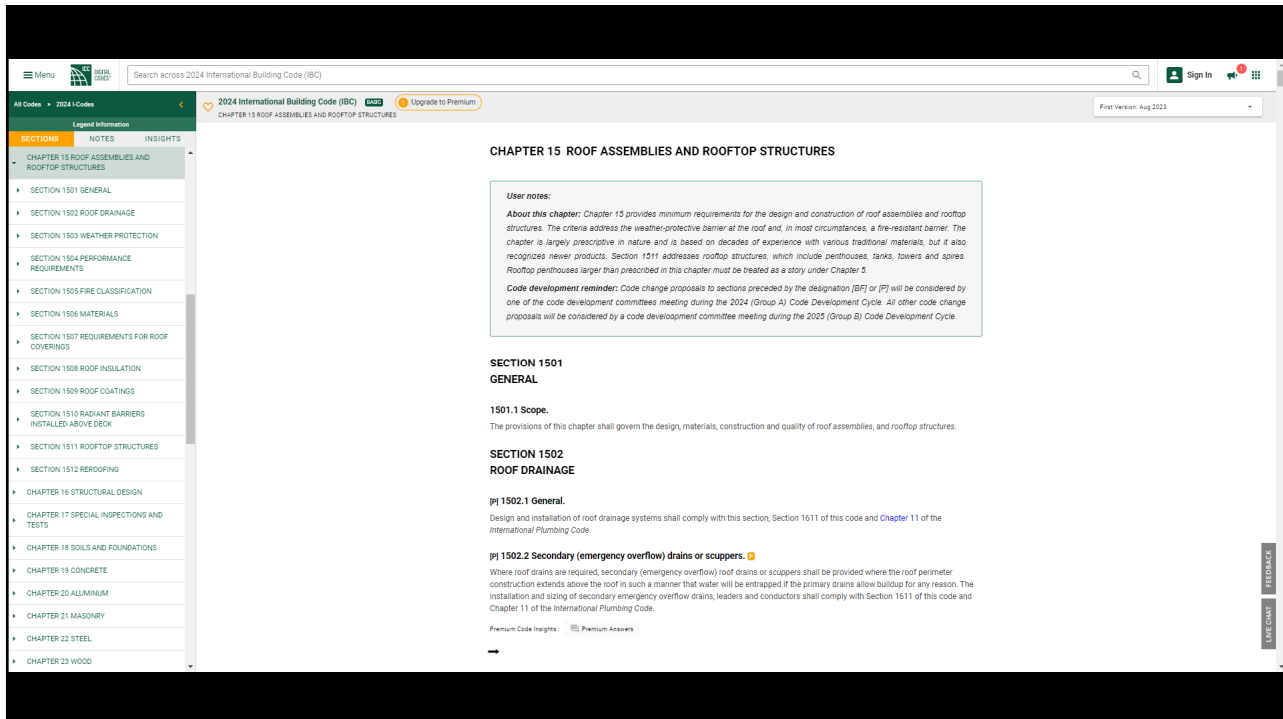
Menu ICC DIGITAL CODES Search across 2024 International Building Code (IBC) Sign In

All Codes » 2024 I-Codes
Legend Information
SECTIONS NOTES INSIGHTS

CHAPTER 15 ROOF ASSEMBLIES AND ROOFTOP STRUCTURES
SECTION 1501 GENERAL
SECTION 1502 ROOF DRAINAGE
SECTION 1503 WEATHER PROTECTION
SECTION 1504 PERFORMANCE REQUIREMENTS
SECTION 1505 FIRE CLASSIFICATION
SECTION 1506 MATERIALS
SECTION 1507 REQUIREMENTS FOR ROOF COVERINGS
SECTION 1508 ROOF INSULATION
SECTION 1509 ROOF COATINGS
SECTION 1510 RADIANT BARRIERS INSTALLED ABOVE DECK
SECTION 1511 ROOFTOP STRUCTURES
SECTION 1512 REROOFING
CHAPTER 16 STRUCTURAL DESIGN
CHAPTER 17 SPECIAL INSPECTIONS AND TESTS
CHAPTER 18 SOILS AND FOUNDATIONS
CHAPTER 19 CONCRETE
CHAPTER 20 ALUMINUM
CHAPTER 21 MASONRY
CHAPTER 22 STEEL
CHAPTER 23 WOOD

2024 International Building Code (IBC) BASIC Upgrade to Premium
CHAPTER 15 ROOF ASSEMBLIES AND ROOFTOP STRUCTURES
First Version: Aug 2023

CHAPTER 15 ROOF ASSEMBLIES AND ROOFTOP STRUCTURES

User notes:

About this chapter: Chapter 15 provides minimum requirements for the design and construction of roof assemblies and rooftop structures. The criteria address the weather-protective barrier at the roof and, in most circumstances, a fire-resistant barrier. The chapter is largely prescriptive in nature and is based on decades of experience with various traditional materials, but it also recognizes newer products. Section 1511 addresses rooftop structures, which include penthouses, tanks, towers and spires. Rooftop penthouses larger than prescribed in this chapter must be treated as a story under Chapter 5.

Code development reminder: Code change proposals to sections preceded by the designation [BF] or [P] will be considered by one of the code development committees meeting during the 2024 (Group A) Code Development Cycle. All other code change proposals will be considered by a code development committee meeting during the 2025 (Group B) Code Development Cycle.

SECTION 1501
GENERAL

1501.1 Scope.
The provisions of this chapter shall govern the design, materials, construction and quality of roof assemblies, and rooftop structures.

SECTION 1502
ROOF DRAINAGE

[P] 1502.1 General.
Design and installation of roof drainage systems shall comply with this section, Section 1611 of this code and Chapter 11 of the International Plumbing Code.

[P] 1502.2 Secondary (emergency overflow) drains or scuppers.
Where roof drains are required, secondary (emergency overflow) roof drains or scuppers shall be provided where the roof perimeter construction extends above the roof in such a manner that water will be entrapped if the primary drains allow buildup for any reason. The installation and sizing of secondary emergency overflow drains, leaders and conductors shall comply with Section 1611 of this code and Chapter 11 of the International Plumbing Code.

Premium Code Insights : Premium Answers

FEEDBACK
LIVE CHAT